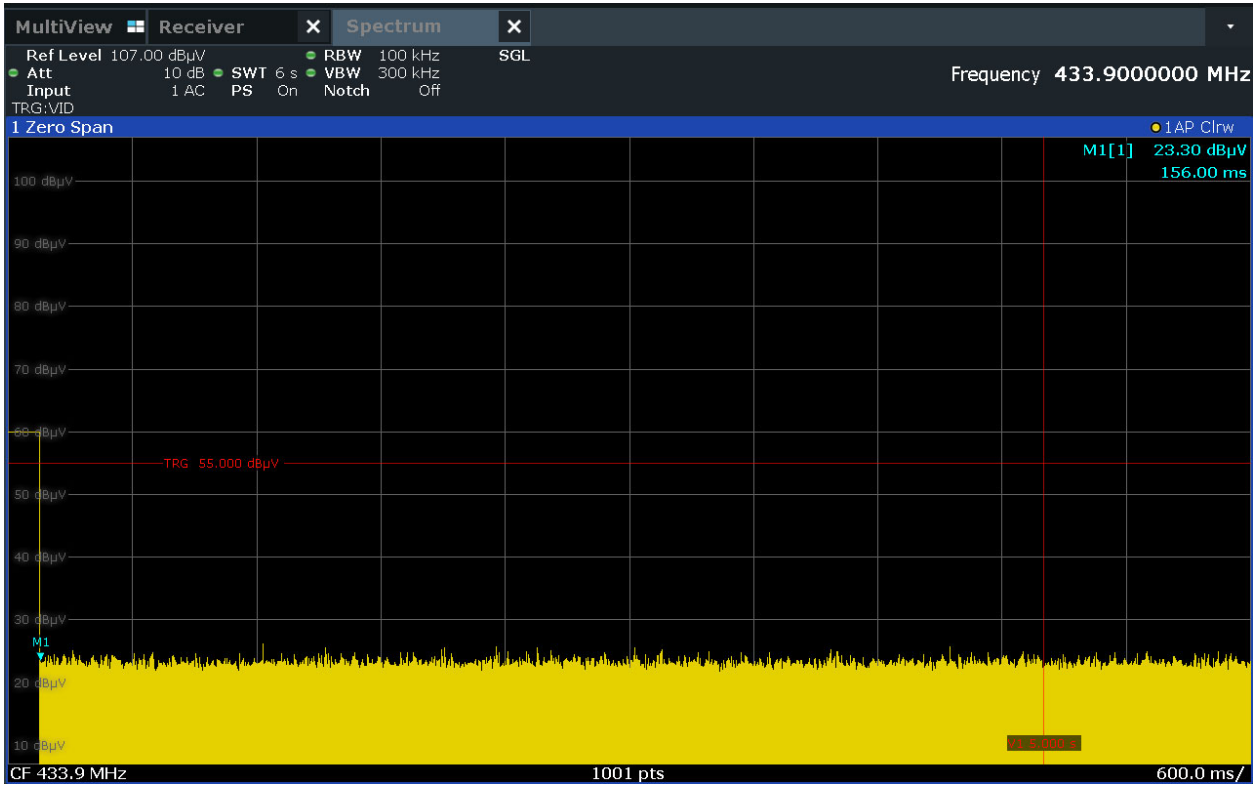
MultiView Receiver × Spectrum ×

Ref Level 107.00 dBµV RBW 100 kHz SGL
Att 10 dB SWT 6 s VBW 300 kHz
Input 1 AC PS On Notch Off
TRG:VID

Frequency 433.9000000 MHz

1 Zero Span
1AP Clrw

M1[1] 23.30 dBµV
156.00 ms

100 dBµV
90 dBµV
80 dBµV
70 dBµV
60 dBµV
TRG 55.000 dBµV
50 dBµV
40 dBµV
30 dBµV
M1
20 dBµV
10 dBµV
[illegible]

CF 433.9 MHz 1001 pts 600.0 ms/